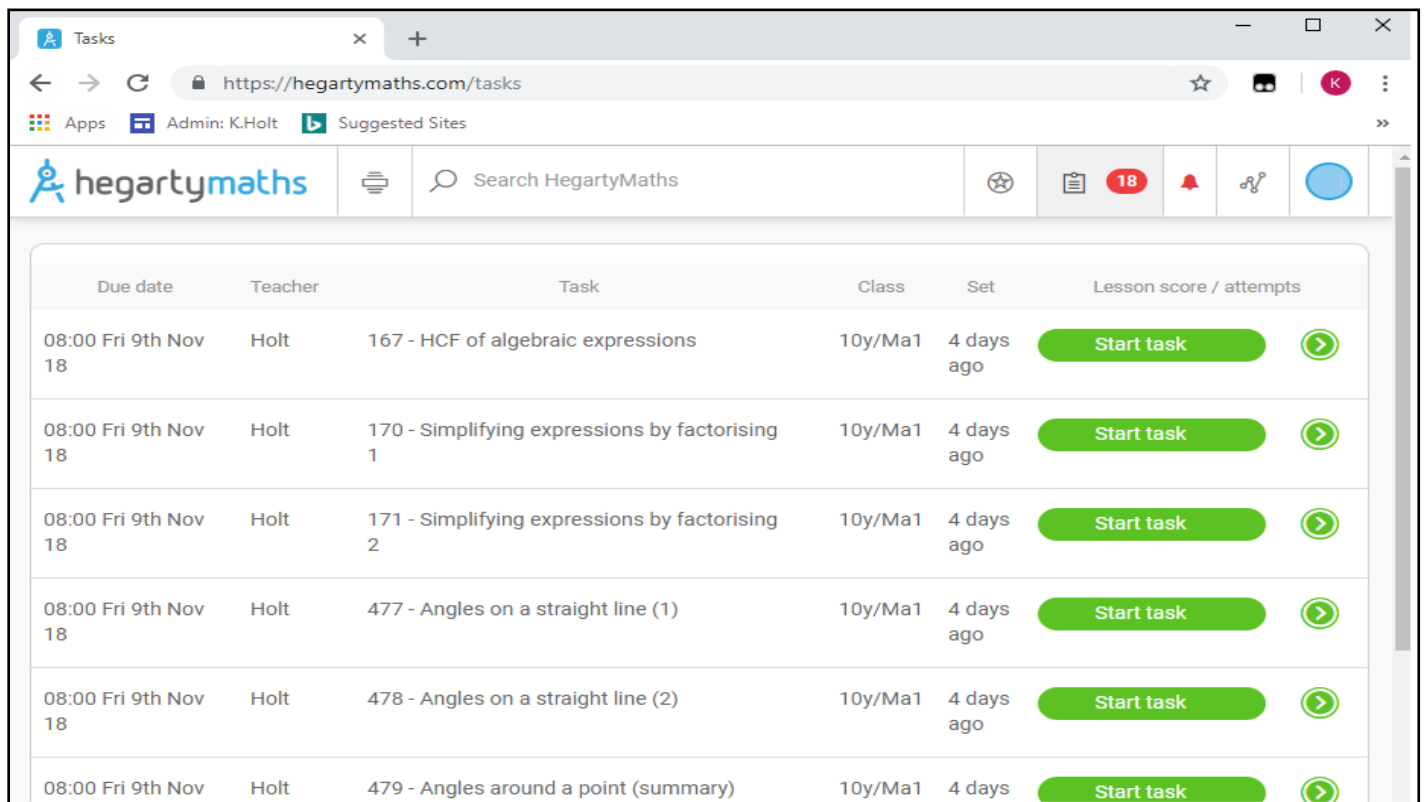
Tasks
https://hegartymaths.com/tasks
K
Apps Admin: K.Holt Suggested Sites
hegartymaths
Search HegartyMaths
18

| Due date | Teacher | Task | Class | Set | Lesson score / attempts |
|---|---|---|---|---|---|
| 08:00 Fri 9th Nov 18 | Holt | 167 - HCF of algebraic expressions | 10y/Ma1 | 4 days ago | Start task |
| 08:00 Fri 9th Nov 18 | Holt | 170 - Simplifying expressions by factorising 1 | 10y/Ma1 | 4 days ago | Start task |
| 08:00 Fri 9th Nov 18 | Holt | 171 - Simplifying expressions by factorising 2 | 10y/Ma1 | 4 days ago | Start task |
| 08:00 Fri 9th Nov 18 | Holt | 477 - Angles on a straight line (1) | 10y/Ma1 | 4 days ago | Start task |
| 08:00 Fri 9th Nov 18 | Holt | 478 - Angles on a straight line (2) | 10y/Ma1 | 4 days ago | Start task |
| 08:00 Fri 9th Nov | Holt | 479 - Angles around a point (summary) | 10y/Ma1 | 4 days | Start task |